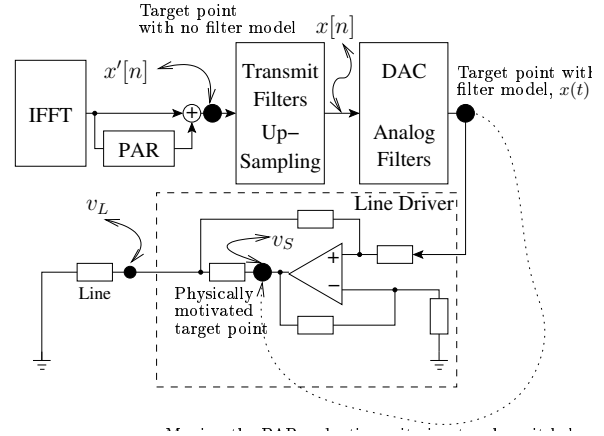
Target point with no filter model

$x[n]$

$x'[n]$

IFFT

$+$

PAR

Transmit Filters Up–Sampling

DAC

Analog Filters

Target point with filter model, $x(t)$

Line Driver

$v_L$

$v_S$

$+$

$-$

Line

Physically motivated target point

Moving the PAR reduction unit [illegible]